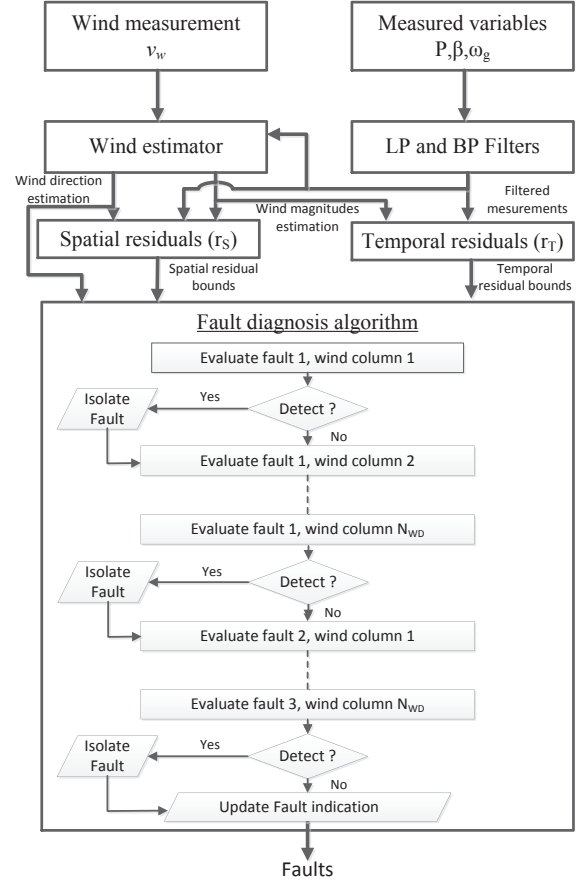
Wind measurement $v_w$

Measured variables P,β,$\omega_g$

Wind estimator

LP and BP Filters

Wind direction estimation

Wind magnitudes estimation

Filtered mesurements

Spatial residuals ($r_S$)

Temporal residuals ($r_T$)

Spatial residual bounds

Temporal residual bounds

Fault diagnosis algorithm

Evaluate fault 1, wind column 1

Isolate Fault

Yes

Detect ?

No

Evaluate fault 1, wind column 2

Evaluate fault 1, wind column $N_{WD}$

Isolate Fault

Yes

Detect ?

No

Evaluate fault 2, wind column 1

Evaluate fault 3, wind column $N_{WD}$

Isolate Fault

Yes

Detect ?

No

Update Fault indication

Faults